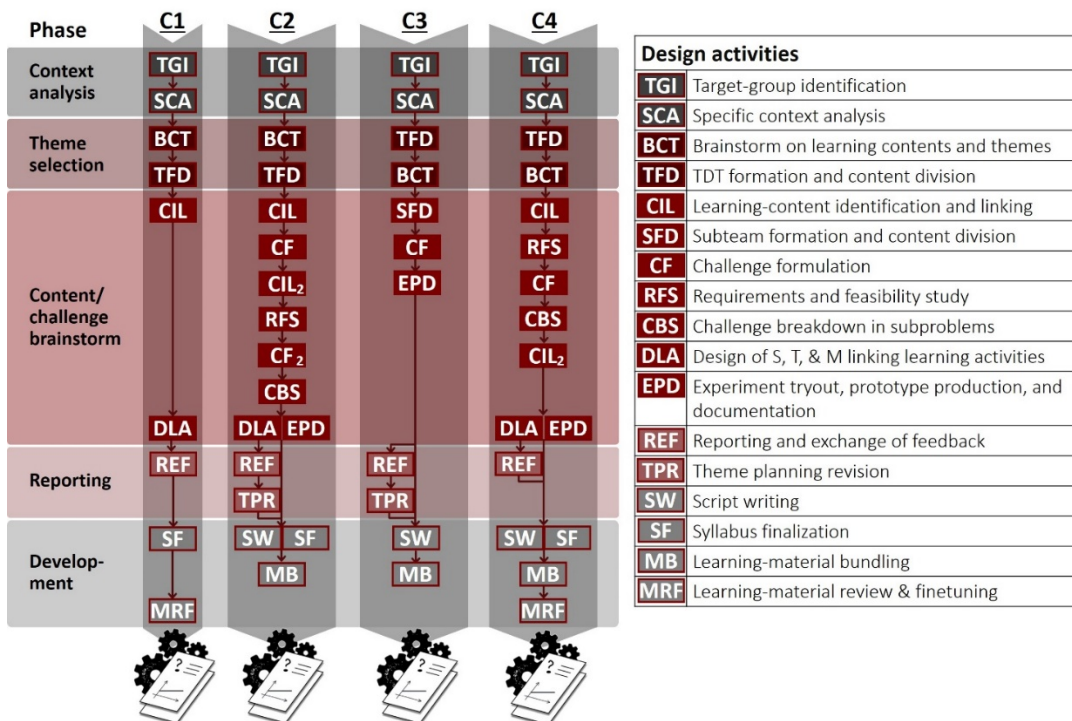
Phase

C1

C2

C3

C4

Context analysis

Theme selection

Content/ challenge brainstorm

Reporting

Development

TGI
SCA
BCT
TFD
CIL
DLA
REF
SF
MRF

TGI
SCA
BCT
TFD
CIL
CF
CIL$_2$
RFS
CF$_2$
CBS
DLA EPD
REF
TPR
SW SF
MB

TGI
SCA
TFD
BCT
SFD
CF
EPD
REF
TPR
SW
MB

TGI
SCA
TFD
BCT
CIL
RFS
CF
CBS
CIL$_2$
DLA EPD
REF
SW SF
MB
MRF

| Design activities | |
|---|---|
| TGI | Target-group identification |
| SCA | Specific context analysis |
| BCT | Brainstorm on learning contents and themes |
| TFD | TDT formation and content division |
| CIL | Learning-content identification and linking |
| SFD | Subteam formation and content division |
| CF | Challenge formulation |
| RFS | Requirements and feasibility study |
| CBS | Challenge breakdown in subproblems |
| DLA | Design of S, T, & M linking learning activities |
| EPD | Experiment tryout, prototype production, and documentation |
| REF | Reporting and exchange of feedback |
| TPR | Theme planning revision |
| SW | Script writing |
| SF | Syllabus finalization |
| MB | Learning-material bundling |
| MRF | Learning-material review & finetuning |